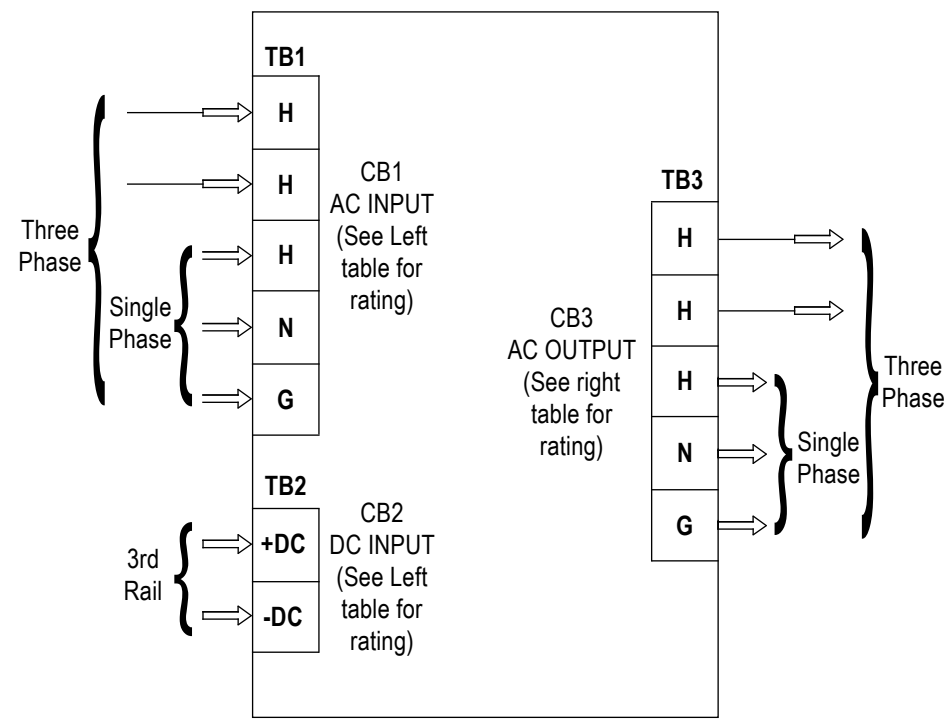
TB1

Three Phase

H

H

Single Phase

H

N

G

CB1 AC INPUT (See Left table for rating)

TB2

3rd Rail

+DC

-DC

CB2 DC INPUT (See Left table for rating)

CB3 AC OUTPUT (See right table for rating)

TB3

H

H

H

N

G

Single Phase

Three Phase